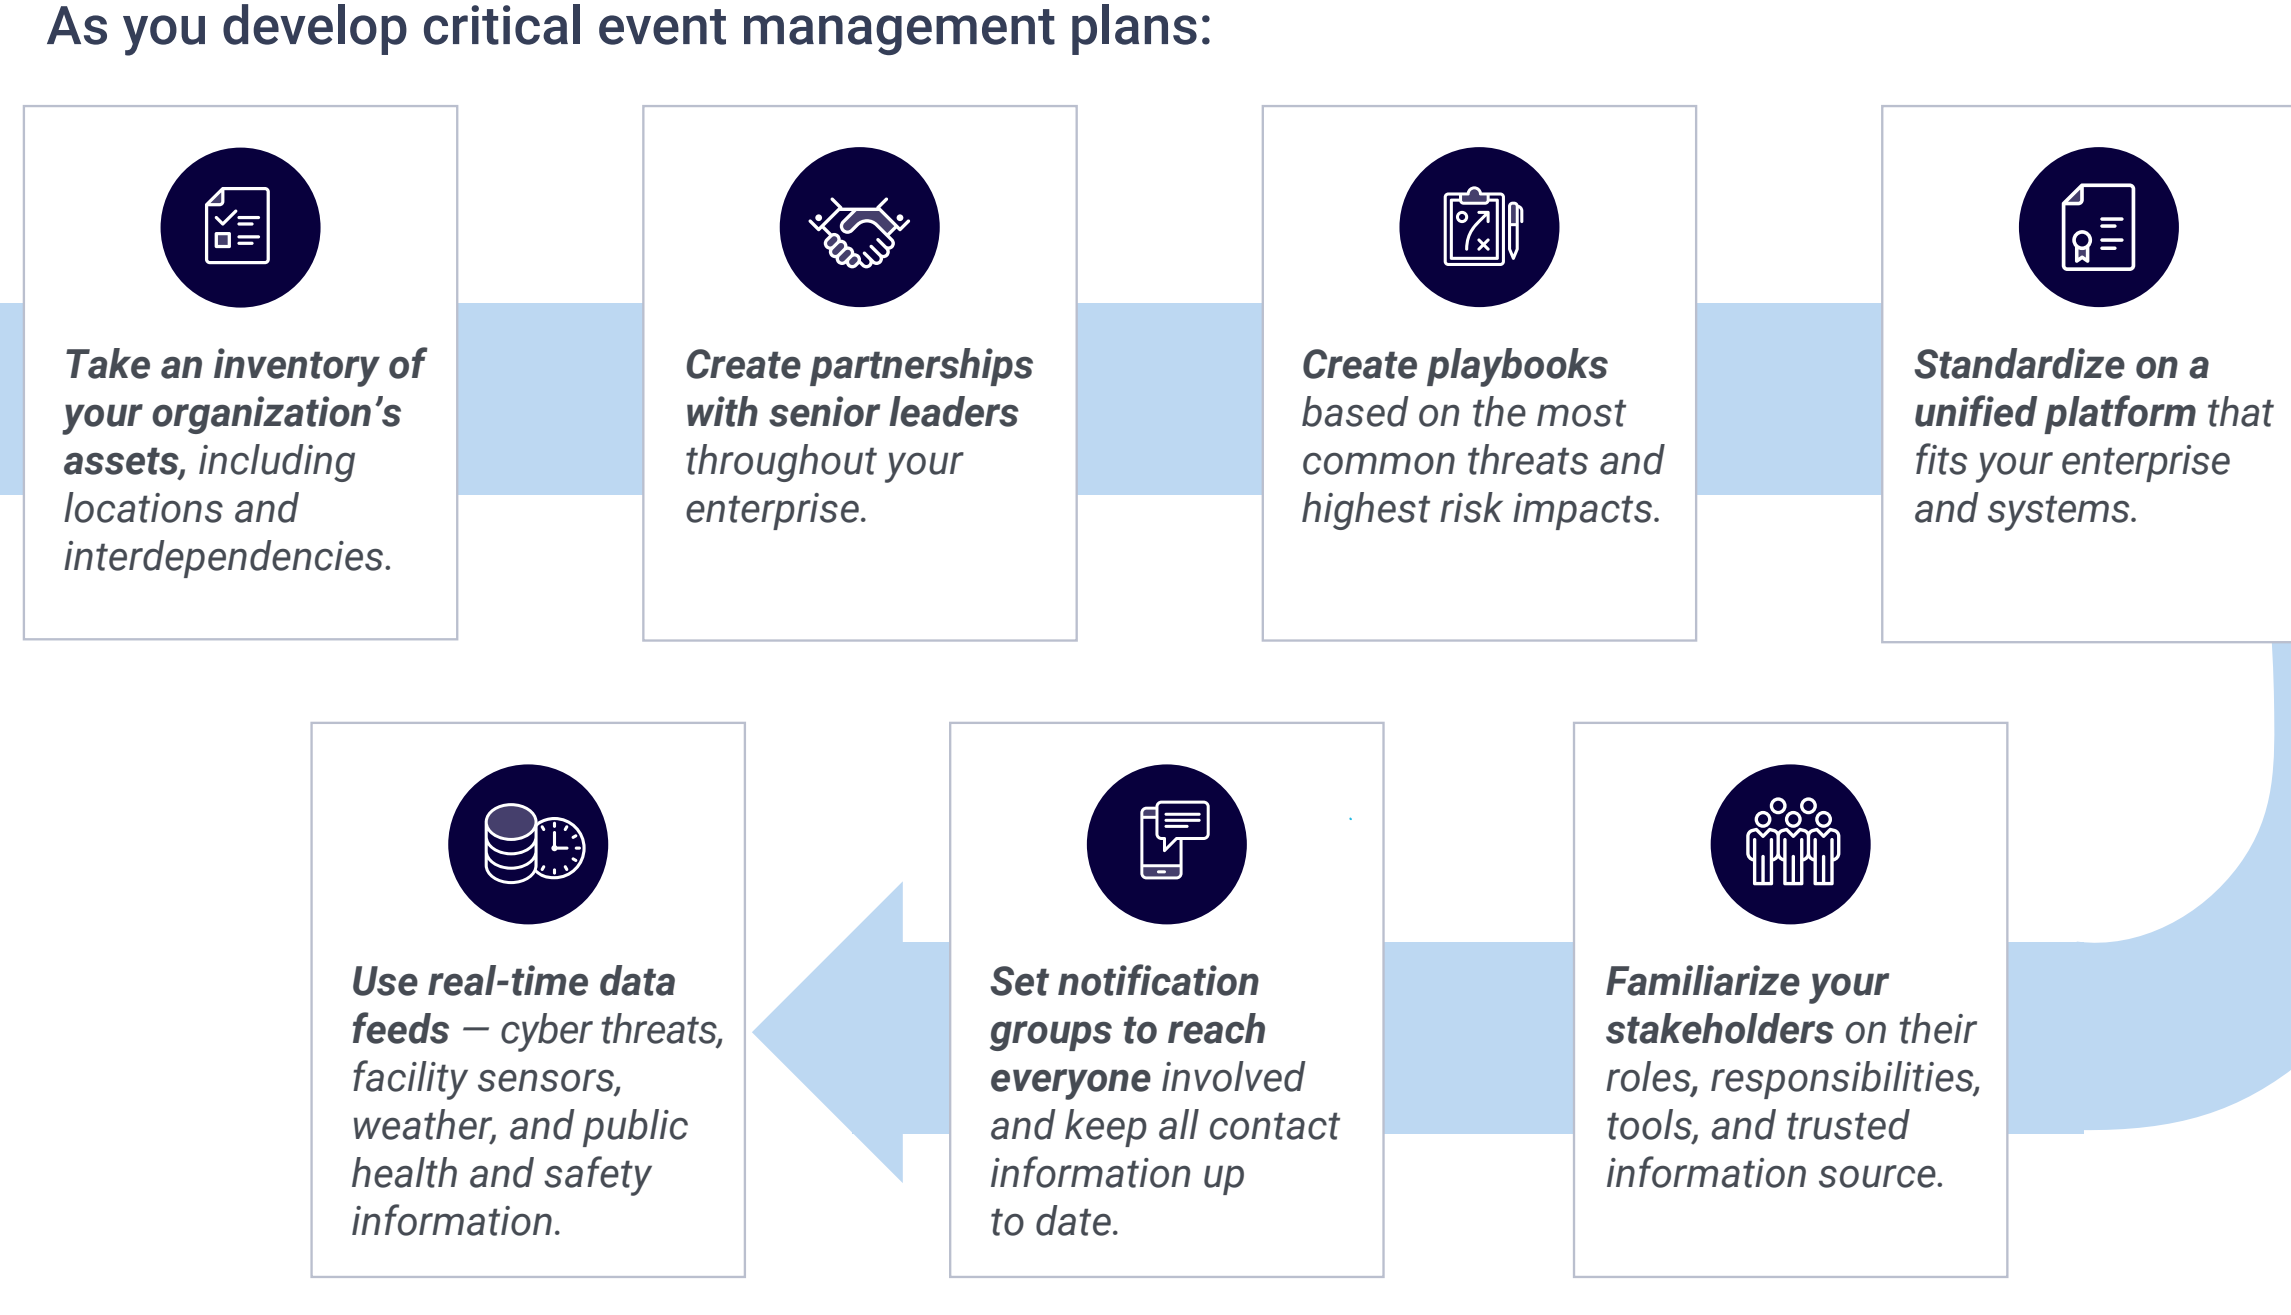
As you develop critical event management plans:

Take an inventory of your organization’s assets, including locations and interdependencies.

Create partnerships with senior leaders throughout your enterprise.

Create playbooks based on the most common threats and highest risk impacts.

Standardize on a unified platform that fits your enterprise and systems.

Familiarize your stakeholders on their roles, responsibilities, tools, and trusted information source.

Set notification groups to reach everyone involved and keep all contact information up to date.

Use real-time data feeds — cyber threats, facility sensors, weather, and public health and safety information.